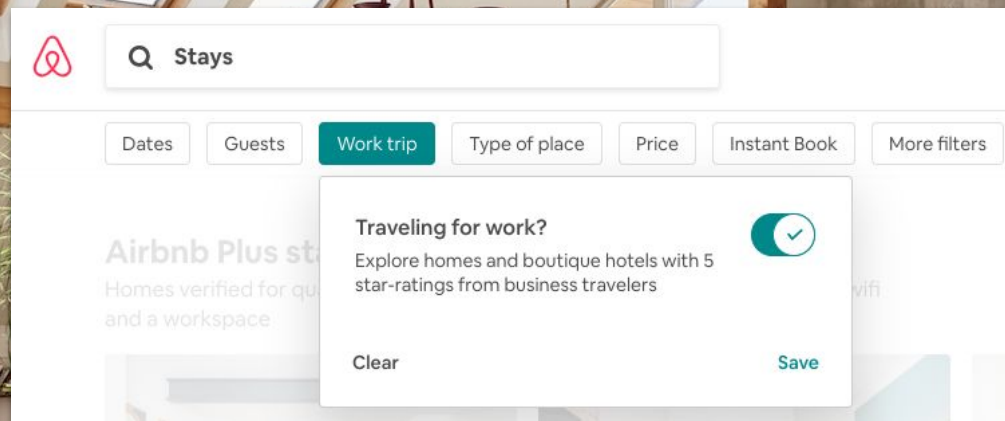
Stays

Dates Guests Work trip Type of place Price Instant Book More filters

Airbnb Plus st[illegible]
Homes verified for qu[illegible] wifi and a workspace

Traveling for work?
Explore homes and boutique hotels with 5 star-ratings from business travelers

Clear Save